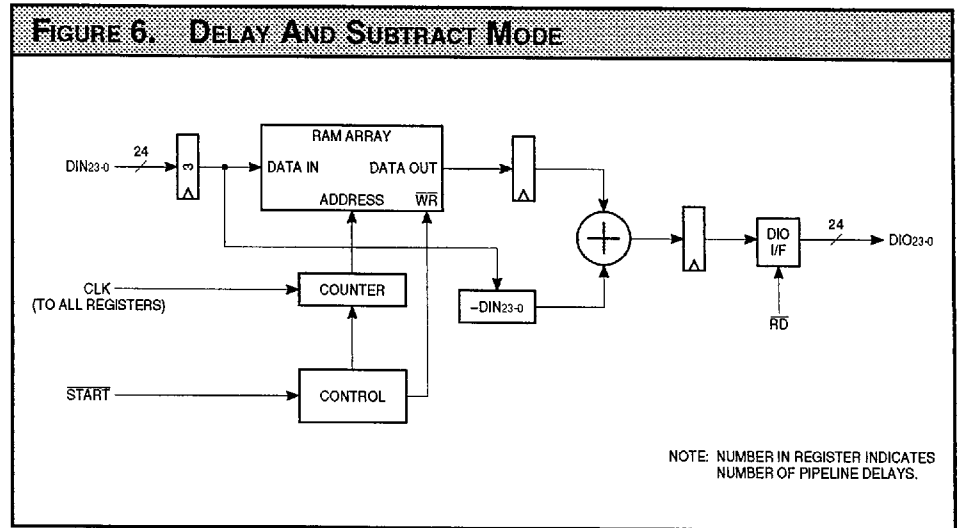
FIGURE 6. DELAY AND SUBTRACT MODE

$DIN_{23-0}$

24

3

RAM ARRAY

DATA IN

DATA OUT

ADDRESS

$\overline{WR}$

DIO I/F

24

$DIO_{23-0}$

CLK (TO ALL REGISTERS)

COUNTER

$-DIN_{23-0}$

$\overline{RD}$

$\overline{START}$

CONTROL

NOTE: NUMBER IN REGISTER INDICATES NUMBER OF PIPELINE DELAYS.